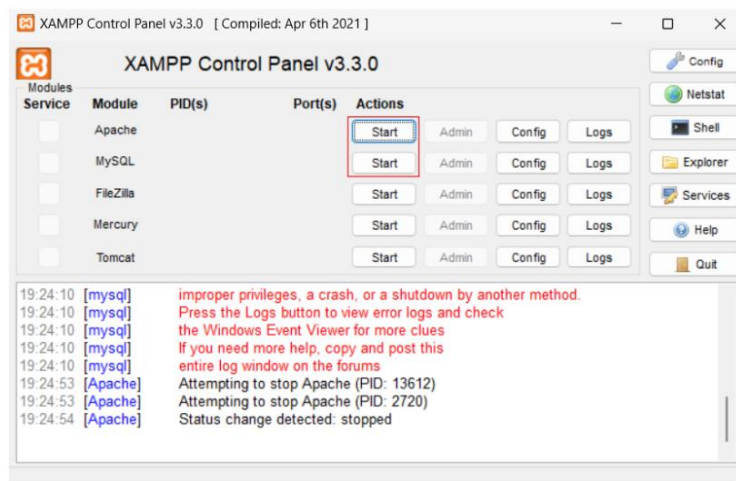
XAMPP Control Panel v3.3.0 [ Compiled: Apr 6th 2021 ]

XAMPP Control Panel v3.3.0

Config
Netstat
Shell
Explorer
Services
Help
Quit

Modules
Service Module PID(s) Port(s) Actions

| Module | Actions | | | |
|---|---|---|---|---|
| Apache | Start | Admin | Config | Logs |
| MySQL | Start | Admin | Config | Logs |
| FileZilla | Start | Admin | Config | Logs |
| Mercury | Start | Admin | Config | Logs |
| Tomcat | Start | Admin | Config | Logs |

19:24:10 [mysql] improper privileges, a crash, or a shutdown by another method.
19:24:10 [mysql] Press the Logs button to view error logs and check
19:24:10 [mysql] the Windows Event Viewer for more clues
19:24:10 [mysql] If you need more help, copy and post this
19:24:10 [mysql] entire log window on the forums
19:24:53 [Apache] Attempting to stop Apache (PID: 13612)
19:24:53 [Apache] Attempting to stop Apache (PID: 2720)
19:24:54 [Apache] Status change detected: stopped